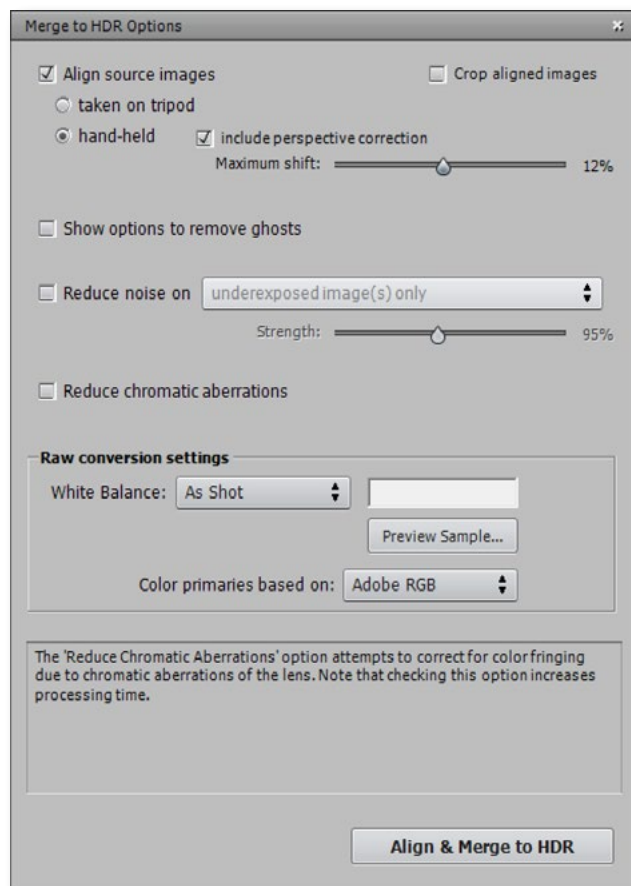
Merge to HDR Options

Align source images

Crop aligned images

taken on tripod

hand-held

include perspective correction

Maximum shift: 12%

Show options to remove ghosts

Reduce noise on underexposed image(s) only

Strength: 95%

Reduce chromatic aberrations

Raw conversion settings

White Balance: As Shot

Preview Sample...

Color primaries based on: Adobe RGB

The 'Reduce Chromatic Aberrations' option attempts to correct for color fringing due to chromatic aberrations of the lens. Note that checking this option increases processing time.

Align & Merge to HDR